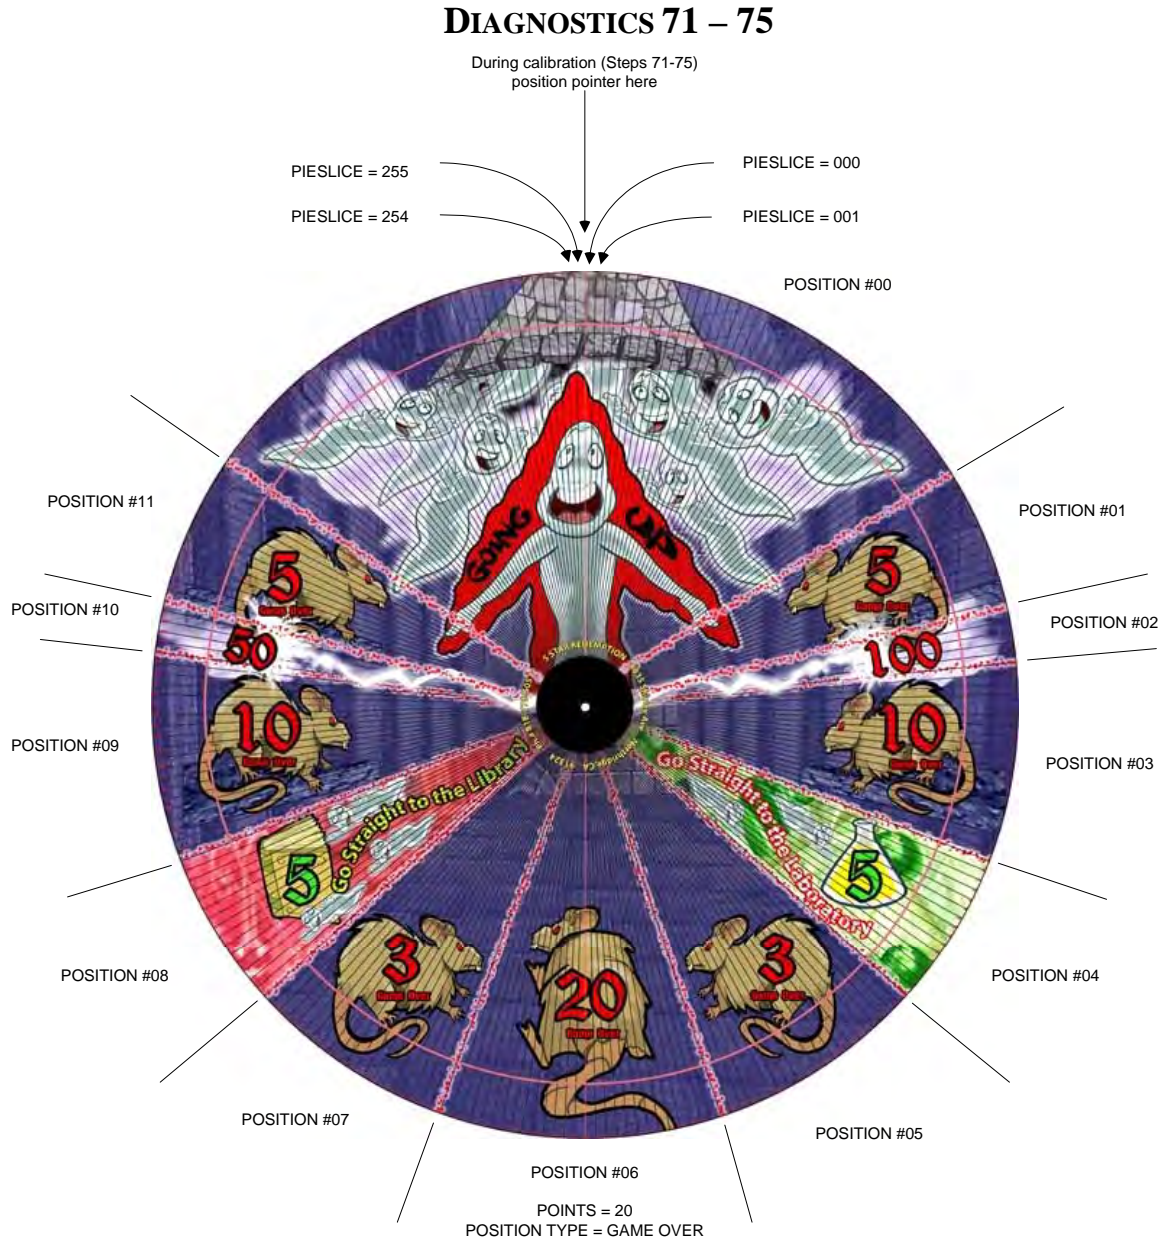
DIAGNOSTICS 71 – 75

During calibration (Steps 71-75) position pointer here

PIESLICE = 255

PIESLICE = 254

PIESLICE = 000

PIESLICE = 001

POSITION #00

POSITION #11

POSITION #01

POSITION #10

POSITION #02

POSITION #09

POSITION #03

POSITION #08

POSITION #04

POSITION #07

POSITION #05

POSITION #06

POINTS = 20
POSITION TYPE = GAME OVER

GOING UP

5
Game Over

5
Game Over

50

100

10
Game Over

10
Game Over

Go Straight to the Library

Go Straight to the Laboratory

5

5

3
Game Over

3
Game Over

20
Game Over

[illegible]